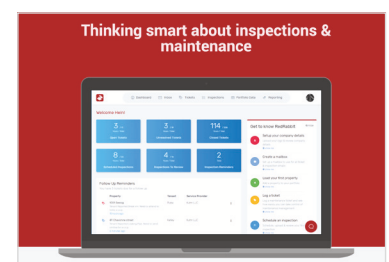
Thinking smart about inspections & maintenance

Dashboard
Users
Tickets
Inspections
Defects Cases
Reporting

3
Open Tickets

3
Unassigned Tickets

114
Closed Tickets

8
Scheduled Inspections

4
Inspections To Review

2
Inspection Reminders

Follow Up Reminders

Get to know RedRatch

Setup your company details

Create a mailbox

Load your first property

Log a ticket

Schedule an inspection